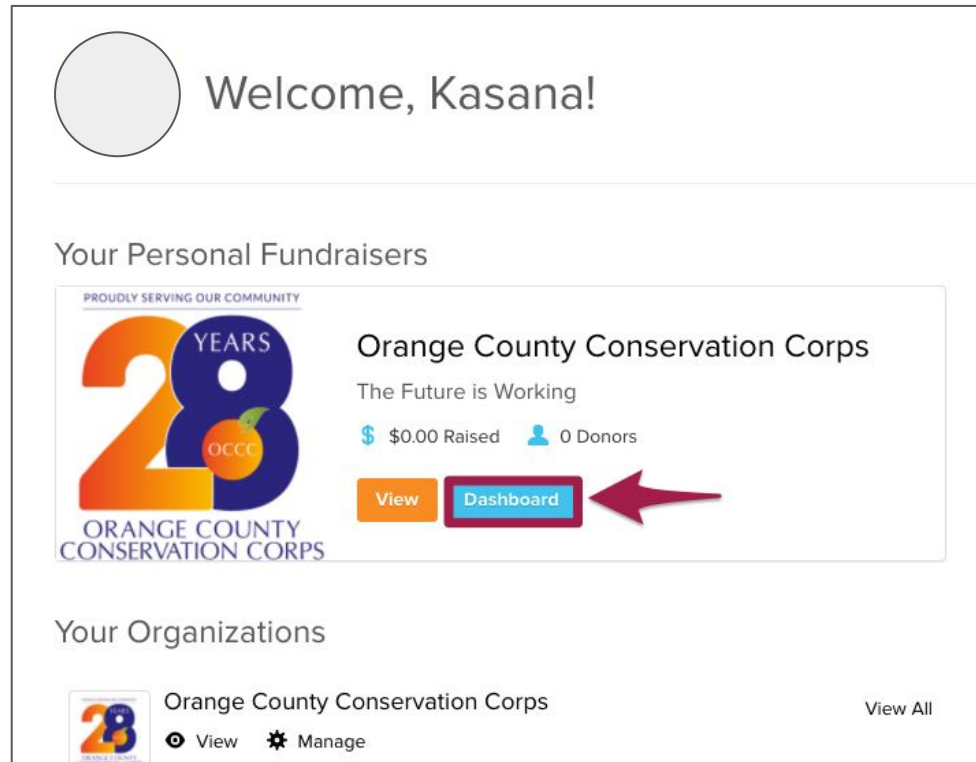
Welcome, Kasana!

Your Personal Fundraisers

PROUDLY SERVING OUR COMMUNITY
28 YEARS OCCC
ORANGE COUNTY CONSERVATION CORPS

Orange County Conservation Corps

The Future is Working

$ $0.00 Raised 0 Donors

View Dashboard

Your Organizations

Orange County Conservation Corps

View Manage

View All